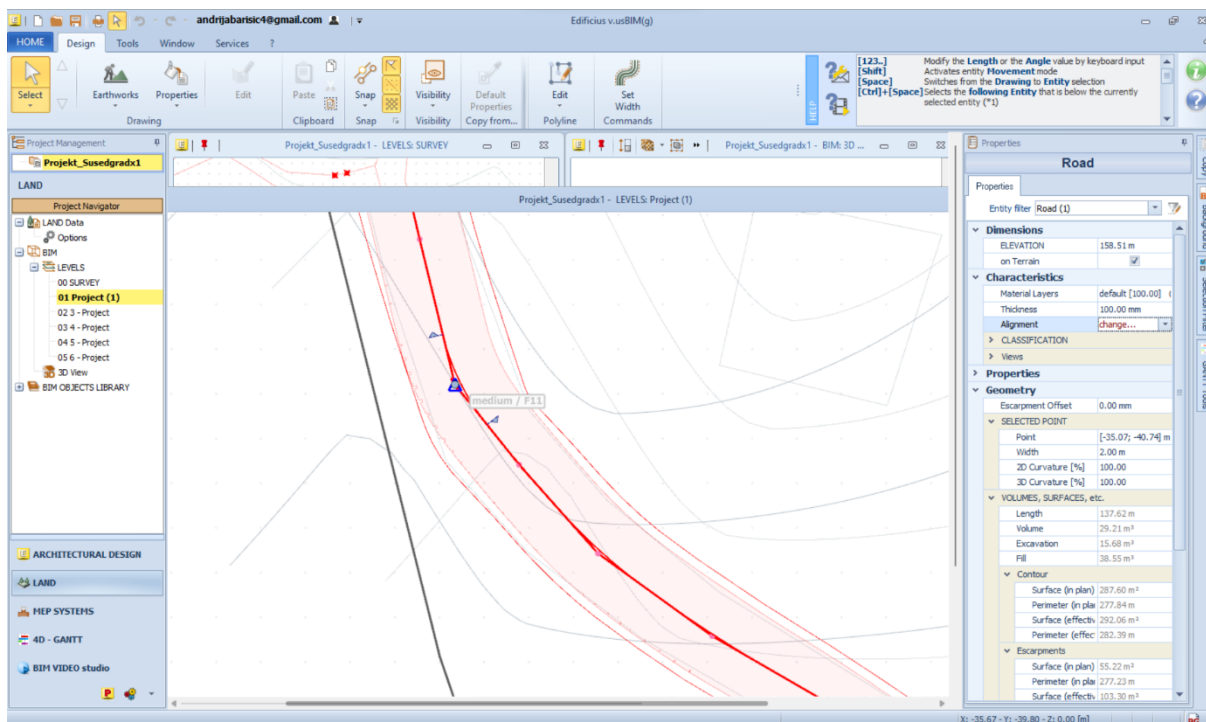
andrijabarisic4@gmail.com
Edificius v.usBIM(g)

HOME Design Tools Window Services ?

Select Earthworks Properties Edit Paste Snap Visibility Default Properties Edit Set Width
Drawing Clipboard Snap Visibility Copy from... Polyline Commands

HELP
[123..] Modify the Length or the Angle value by keyboard input
[Shift] Activates entity Movement mode
[Space] Switches from the Drawing to Entity selection
[Ctrl]+[Space] Selects the following Entity that is below the currently selected entity (*1)

Project Management
Projekt_Susedgradx1
LAND
Project Navigator
LAND Data
Options
BIM
LEVELS
00 SURVEY
01 Project (1)
02 3 - Project
03 4 - Project
04 5 - Project
05 6 - Project
3D View
BIM OBJECTS LIBRARY

ARCHITECTURAL DESIGN
LAND
MEP SYSTEMS
4D - GANTT
BIM VIDEO studio

Projekt_Susedgradx1 - LEVELS: SURVEY
Projekt_Susedgradx1 - BIM: 3D ...
Projekt_Susedgradx1 - LEVELS: Project (1)

medium / F11

Properties
Road
Properties
Entity filter Road (1)

| Dimensions | |
|---|---|
| ELEVATION | 158.51 m |
| on Terrain | ✓ |
| Characteristics | |
| Material Layers | default [100.00] |
| Thickness | 100.00 mm |
| Alignment | change... |
| CLASSIFICATION | |
| Views | |
| Properties | |
| Geometry | |
| Escarpment Offset | 0.00 mm |
| SELECTED POINT | |
| Point | [-35.07; -40.74] m |
| Width | 2.00 m |
| 2D Curvature [%] | 100.00 |
| 3D Curvature [%] | 100.00 |
| VOLUMES, SURFACES, etc. | |
| Length | 137.62 m |
| Volume | 29.21 m³ |
| Excavation | 15.68 m³ |
| Fill | 38.55 m³ |
| Contour | |
| Surface (in plan) | 287.60 m² |
| Perimeter (in plai | 277.84 m |
| Surface (effectiv | 292.06 m² |
| Perimeter (effect | 282.39 m |
| Escarpments | |
| Surface (in plan) | 55.22 m² |
| Perimeter (in plai | 277.23 m |
| Surface (effectiv | 103.30 m² |

X: -35.67 - Y: -39.80 - Z: 0.00 [m]